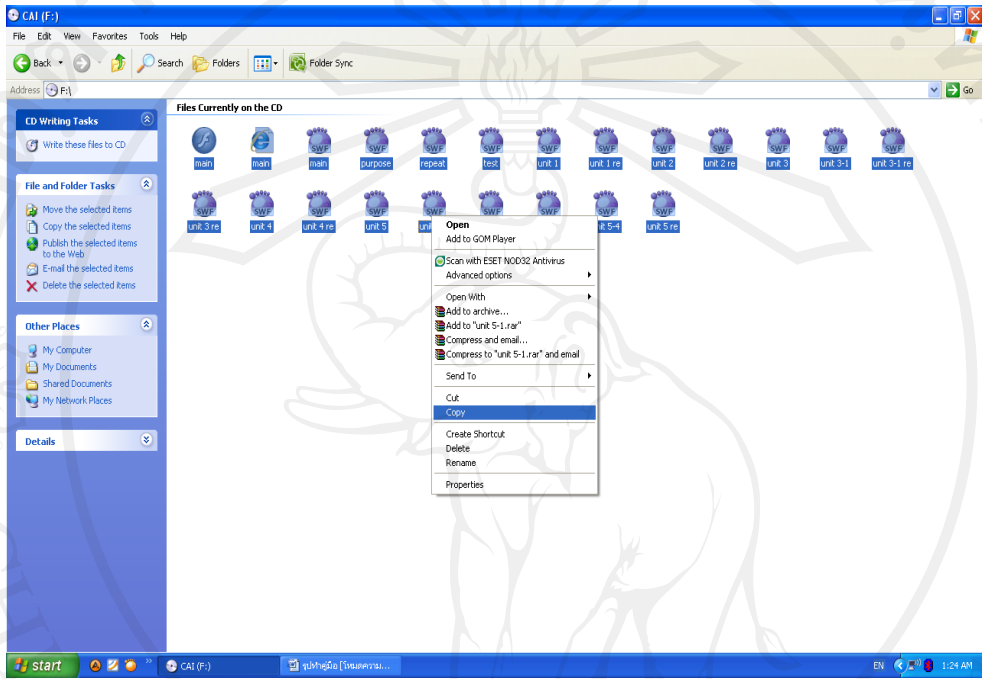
CAI (F:)

File Edit View Favorites Tools Help

Back Search Folders Folder Sync

Address F:\ Go

CD Writing Tasks

Write these files to CD

File and Folder Tasks

Move the selected items
Copy the selected items
Publish the selected items to the Web
E-mail the selected items
Delete the selected items

Other Places

My Computer
My Documents
Shared Documents
My Network Places

Details

Files Currently on the CD

main main main purpose repeat test unit 1 unit 1 re unit 2 unit 2 re unit 3 unit 3-1 unit 3-1 re
unit 3 re unit 4 unit 4 re unit 5 uni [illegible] it 5-4 unit 5 re

Open
Add to GOM Player
Scan with ESET NOD32 Antivirus
Advanced options
Open With
Add to archive...
Add to "unit 5-1.rar"
Compress and email...
Compress to "unit 5-1.rar" and email
Send To
Cut
Copy
Create Shortcut
Delete
Rename
Properties

start CAI (F:) จุปรากฏมือ [โหมดความ...

EN 1:24 AM